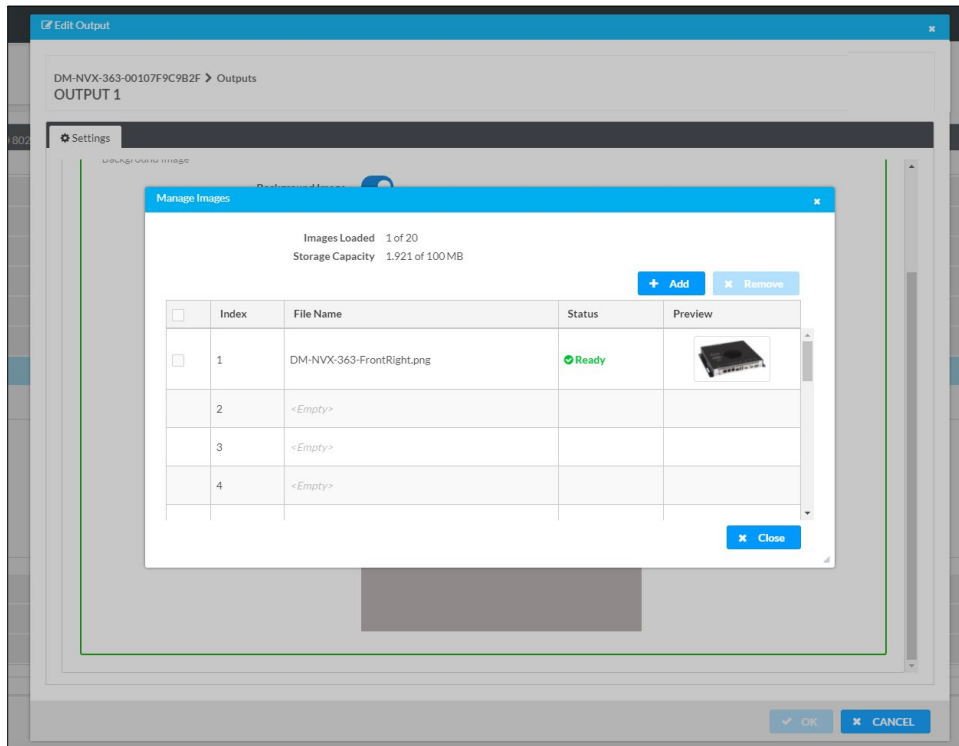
Edit Output

DM-NVX-363-00107F9C9B2F > Outputs
OUTPUT 1

Settings

Manage Images

Images Loaded 1 of 20
Storage Capacity 1.921 of 100 MB

+ Add
× Remove

| | Index | File Name | Status | Preview |
|---|---|---|---|---|
| | 1 | DM-NVX-363-FrontRight.png | Ready | |
| | 2 | <Empty> | | |
| | 3 | <Empty> | | |
| | 4 | <Empty> | | |

× Close

✔ OK
× CANCEL